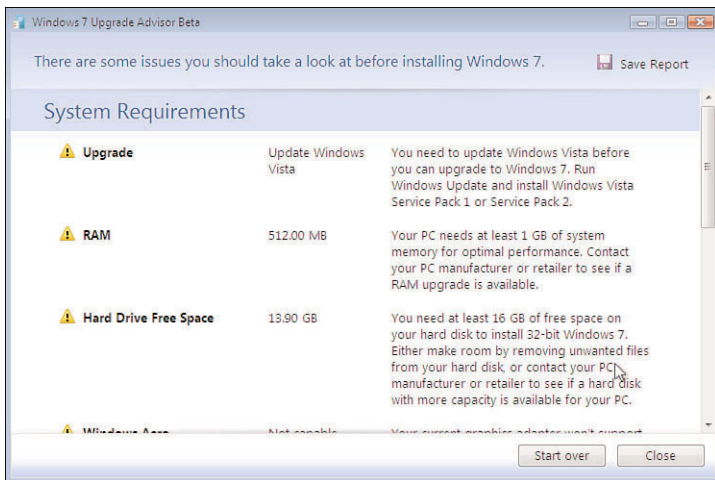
Windows 7 Upgrade Advisor Beta

There are some issues you should take a look at before installing Windows 7.

Save Report

System Requirements

| | | |
|---|---|---|
| Upgrade | Update Windows Vista | You need to update Windows Vista before you can upgrade to Windows 7. Run Windows Update and install Windows Vista Service Pack 1 or Service Pack 2. |
| RAM | 512.00 MB | Your PC needs at least 1 GB of system memory for optimal performance. Contact your PC manufacturer or retailer to see if a RAM upgrade is available. |
| Hard Drive Free Space | 13.90 GB | You need at least 16 GB of free space on your hard disk to install 32-bit Windows 7. Either make room by removing unwanted files from your hard disk, or contact your PC manufacturer or retailer to see if a hard disk with more capacity is available for your PC. |
| Windows Aero | Not capable | Your current graphics adapter won't support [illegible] |

Start over

Close